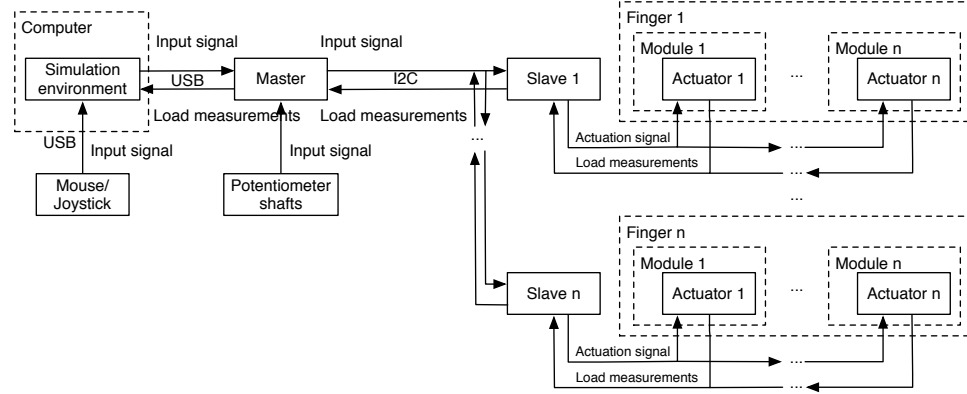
Computer

Simulation environment

Input signal

USB

Load measurements

Master

Input signal

I2C

Load measurements

Slave 1

Finger 1

Module 1

Actuator 1

...

Module n

Actuator n

Actuation signal

...

Load measurements

...

...

USB

Input signal

Mouse/ Joystick

Input signal

Potentiometer shafts

...

Finger n

Module 1

Actuator 1

...

Module n

Actuator n

Slave n

Actuation signal

...

Load measurements

...